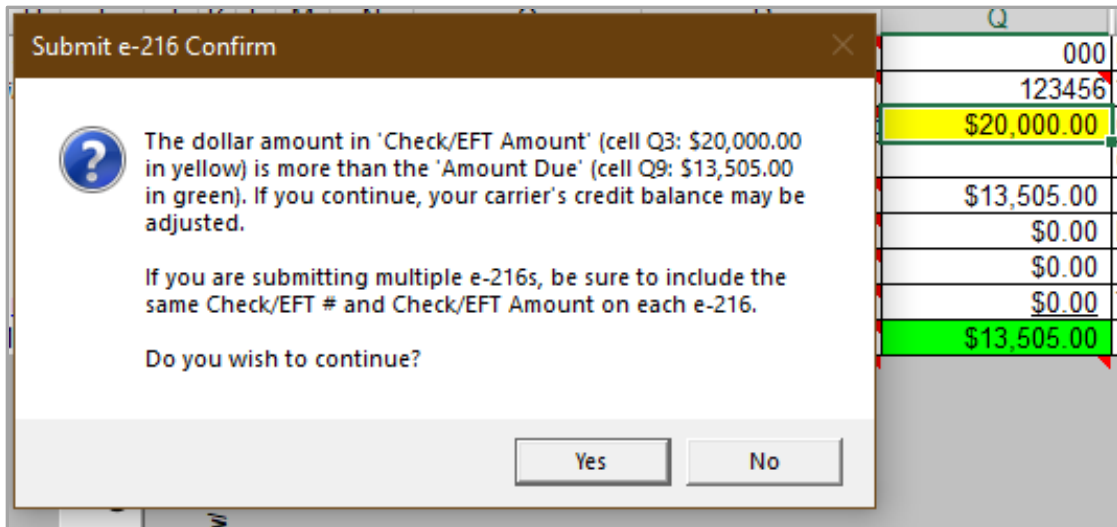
Submit e-216 Confirm

The dollar amount in 'Check/EFT Amount' (cell Q3: $20,000.00 in yellow) is more than the 'Amount Due' (cell Q9: $13,505.00 in green). If you continue, your carrier's credit balance may be adjusted.

If you are submitting multiple e-216s, be sure to include the same Check/EFT # and Check/EFT Amount on each e-216.

Do you wish to continue?

Yes

No

| Q |
|---|
| 000 |
| 123456 |
| $20,000.00 |
| |
| $13,505.00 |
| $0.00 |
| $0.00 |
| $0.00 |
| $13,505.00 |